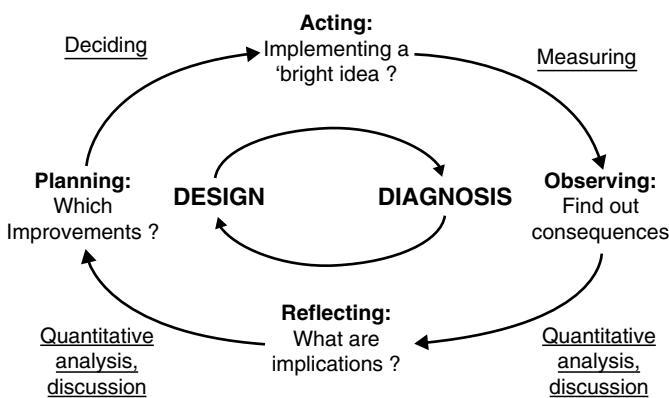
Acting:
Implementing a 'bright idea ?

Deciding

Measuring

Planning:
Which Improvements ?

DESIGN

DIAGNOSIS

Observing:
Find out consequences

Reflecting:
What are implications ?

Quantitative analysis, discussion

Quantitative analysis, discussion